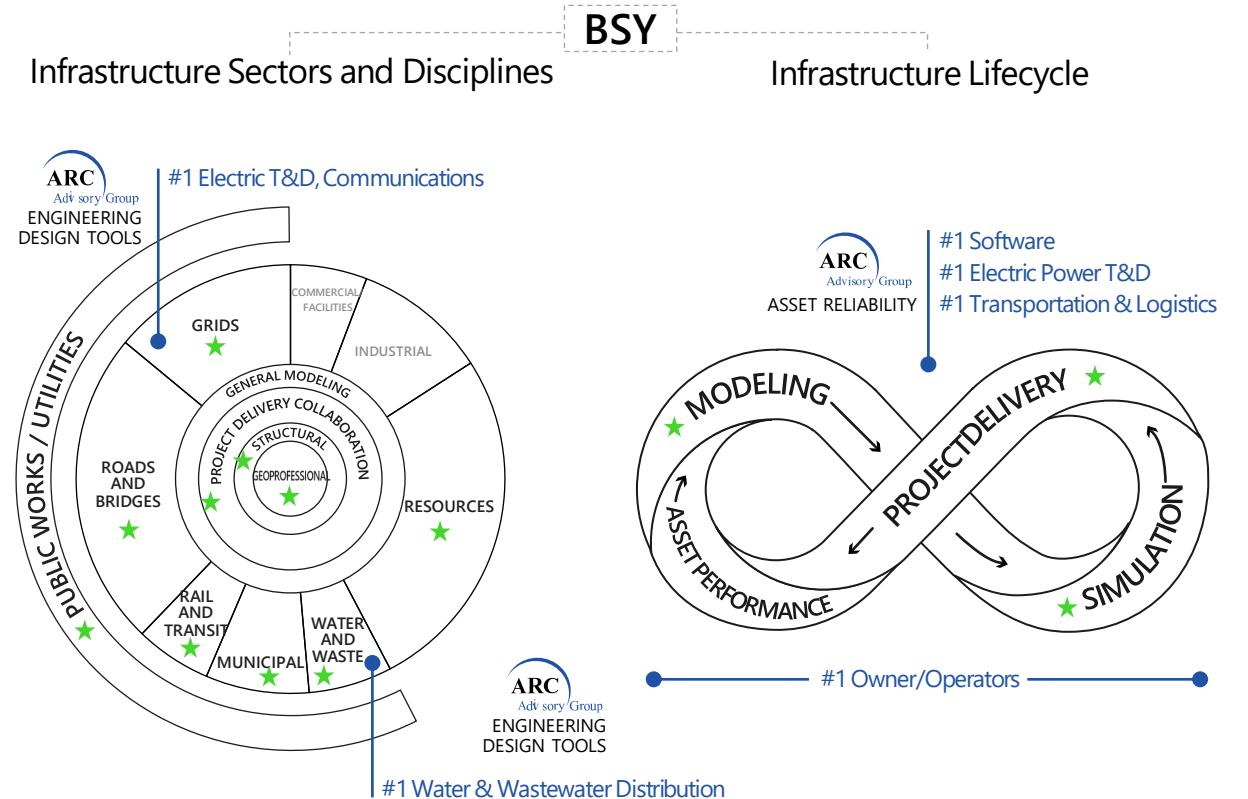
BSY

Infrastructure Sectors and Disciplines

Infrastructure Lifecycle

ARC Advisory Group
ENGINEERING DESIGN TOOLS

#1 Electric T&D, Communications

PUBLIC WORKS / UTILITIES

GRIDS

COMMERCIAL FACILITIES

INDUSTRIAL

GENERAL MODELING

PROJECT DELIVERY COLLABORATION

STRUCTURAL

GEOPROFESSIONAL

ROADS AND BRIDGES

RESOURCES

RAIL AND TRANSIT

MUNICIPAL

WATER AND WASTE

ARC Advisory Group
ENGINEERING DESIGN TOOLS

#1 Water & Wastewater Distribution

ARC Advisory Group
ASSET RELIABILITY

#1 Software
#1 Electric Power T&D
#1 Transportation & Logistics

MODELING

PROJECTDELIVERY

SIMULATION

ASSET PERFORMANCE

#1 Owner/Operators